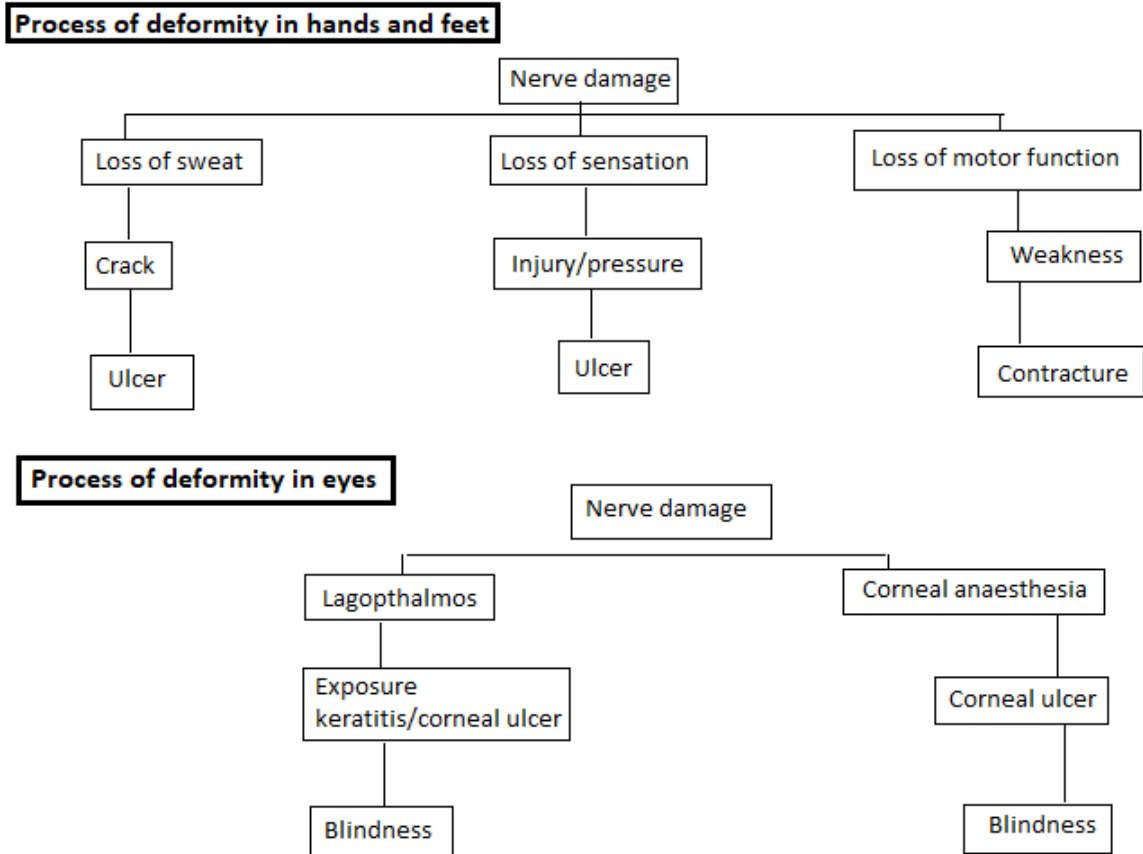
Process of deformity in hands and feet

Nerve damage

Loss of sweat

Crack

Ulcer

Loss of sensation

Injury/pressure

Ulcer

Loss of motor function

Weakness

Contracture

Process of deformity in eyes

Nerve damage

Lagopthalmos

Exposure keratitis/corneal ulcer

Blindness

Corneal anaesthesia

Corneal ulcer

Blindness